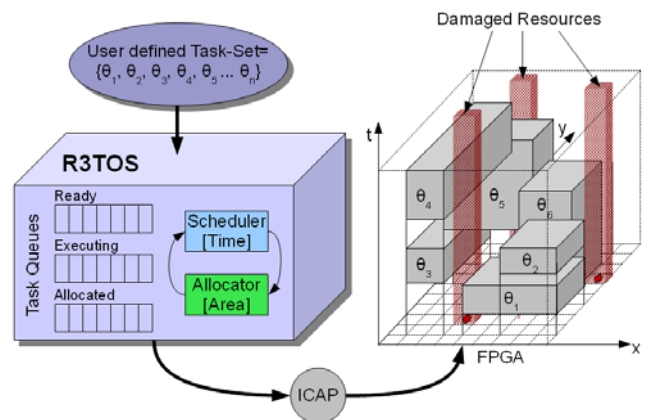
User defined Task-Set= $\{\theta_1, \theta_2, \theta_3, \theta_4, \theta_5 \dots \theta_n\}$

R3TOS

Task Queues

Ready

Executing

Allocated

Scheduler [Time]

Allocator [Area]

ICAP

Damaged Resources

t

y

$\theta_4$

$\theta_5$

$\theta_6$

$\theta_3$

$\theta_2$

$\theta_1$

FPGA

x